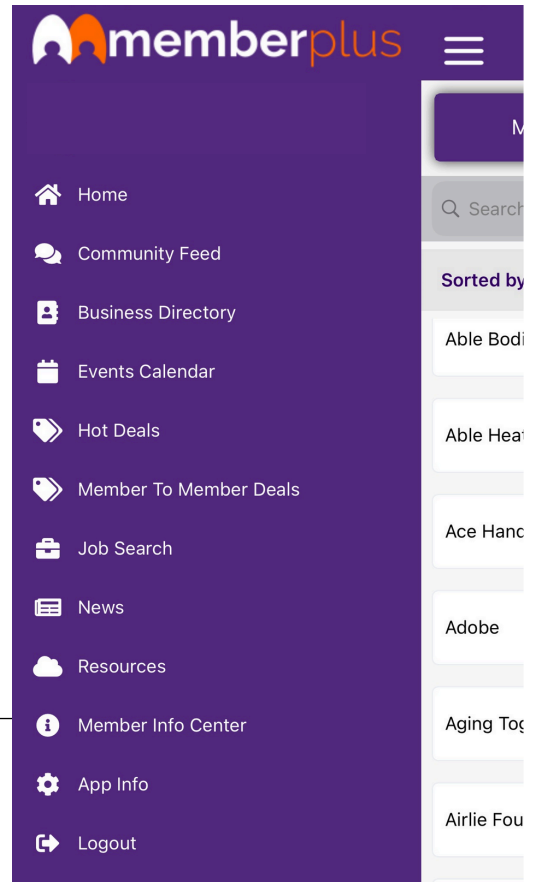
memberplus

Home

Community Feed

Business Directory

Events Calendar

Hot Deals

Member To Member Deals

Job Search

News

Resources

Member Info Center

App Info

Logout

M

Search

Sorted by

Able Bodi

Able Heat

Ace Hand

Adobe

Aging Tog

Airlie Fou